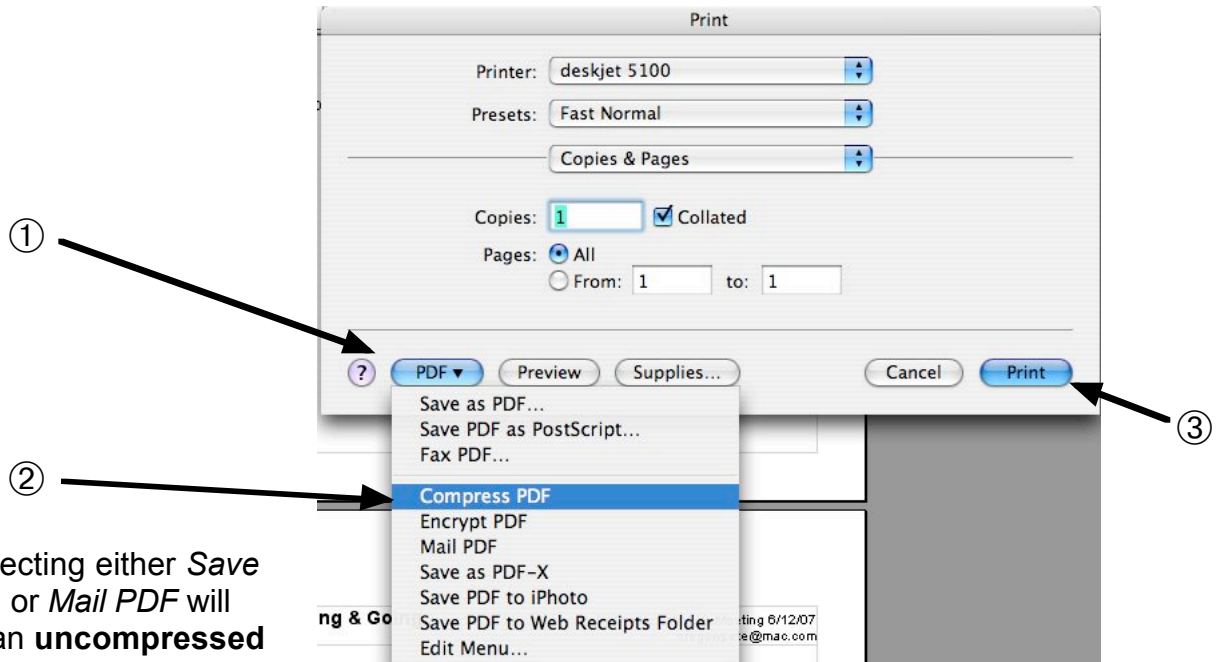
Print

Printer: deskjet 5100

Presets: Fast Normal

Copies & Pages

Copies: 1 Collated

Pages: All

From: 1 to: 1

①

②

③

? PDF ▾ Preview Supplies... Cancel Print

Save as PDF...
Save PDF as PostScript...
Fax PDF...
Compress PDF
Encrypt PDF
Mail PDF
Save as PDF-X
Save PDF to iPhoto
Save PDF to Web Receipts Folder
Edit Menu...

ecting either *Save* or *Mail PDF* will an **uncompressed**

ng & Go

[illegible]ting 6/12/07
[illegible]e@mac.com